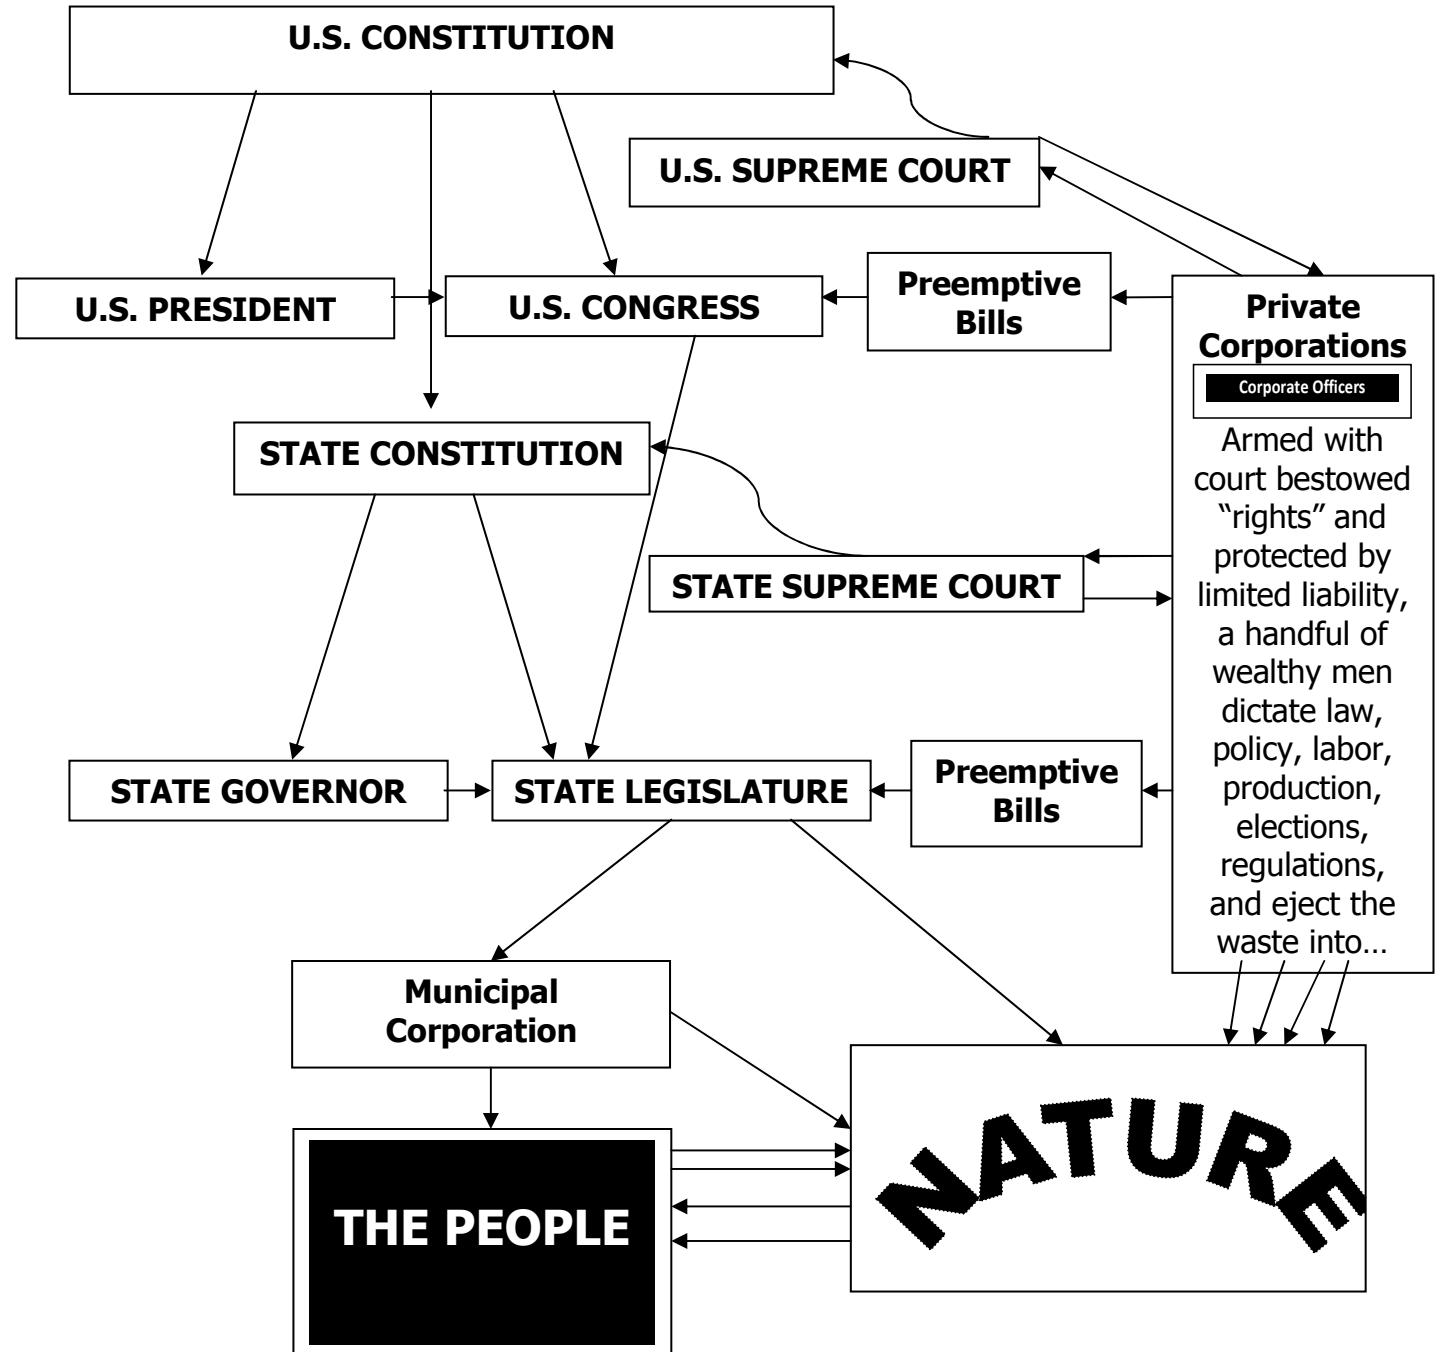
U.S. CONSTITUTION

U.S. SUPREME COURT

U.S. PRESIDENT

U.S. CONGRESS

Preemptive Bills

Private Corporations

Corporate Officers

Armed with court bestowed "rights" and protected by limited liability, a handful of wealthy men dictate law, policy, labor, production, elections, regulations, and eject the waste into…

STATE CONSTITUTION

STATE SUPREME COURT

STATE GOVERNOR

STATE LEGISLATURE

Preemptive Bills

Municipal Corporation

THE PEOPLE

NATURE